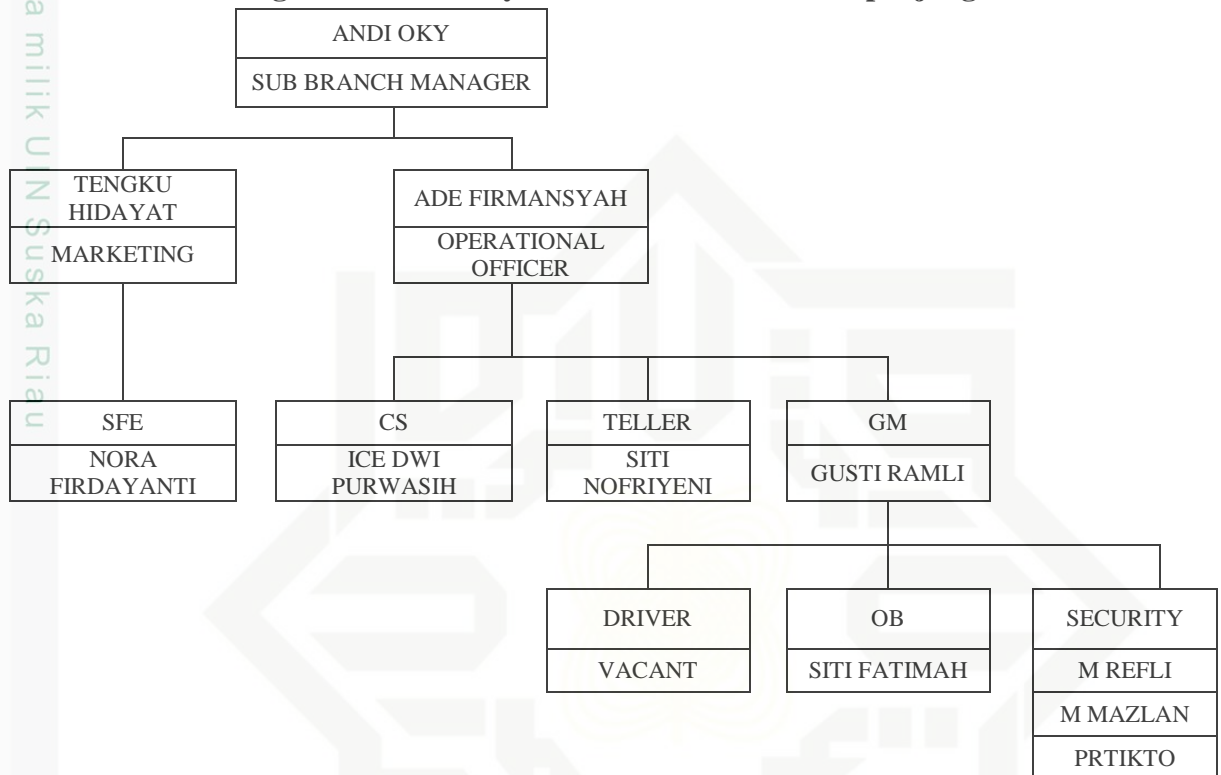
a milik UIN Suska Riau

ANDI OKY
SUB BRANCH MANAGER

TENGKU HIDAYAT
MARKETING

ADE FIRMANSYAH
OPERATIONAL OFFICER

SFE
NORA FIRDAYANTI

CS
ICE DWI PURWASIH

TELLER
SITI NOFRIYENI

GM
GUSTI RAMLI

DRIVER
VACANT

OB
SITI FATIMAH

SECURITY
M REFLI
M MAZLAN
PRTIKTO